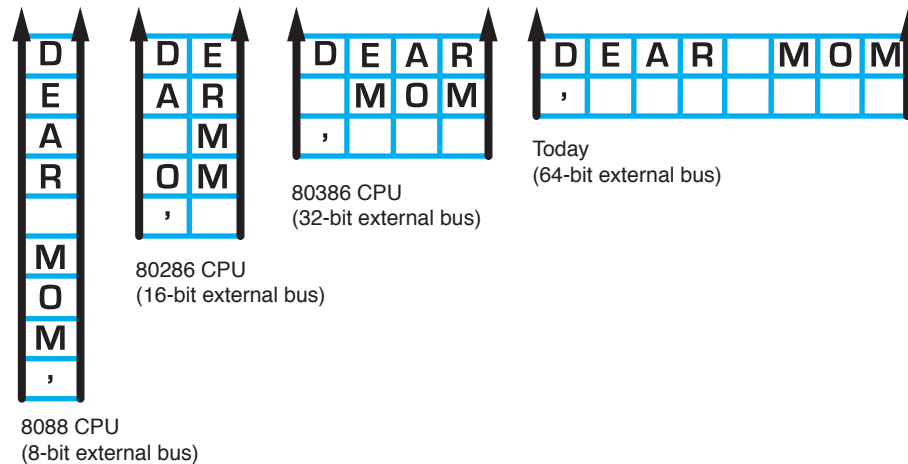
| D |
|---|
| E |
| A |
| R |
|   |
| M |
| O |
| M |
| , |

8088 CPU
(8-bit external bus)

| D | E |
|---|---|
| A | R |
|   | M |
| O | M |
| , |   |

80286 CPU
(16-bit external bus)

| D | E | A | R |
|---|---|---|---|
|   | M | O | M |
| , |   |   |   |

80386 CPU
(32-bit external bus)

| D | E | A | R |   | M | O | M |
|---|---|---|---|---|---|---|---|
| , |   |   |   |   |   |   |   |

Today
(64-bit external bus)